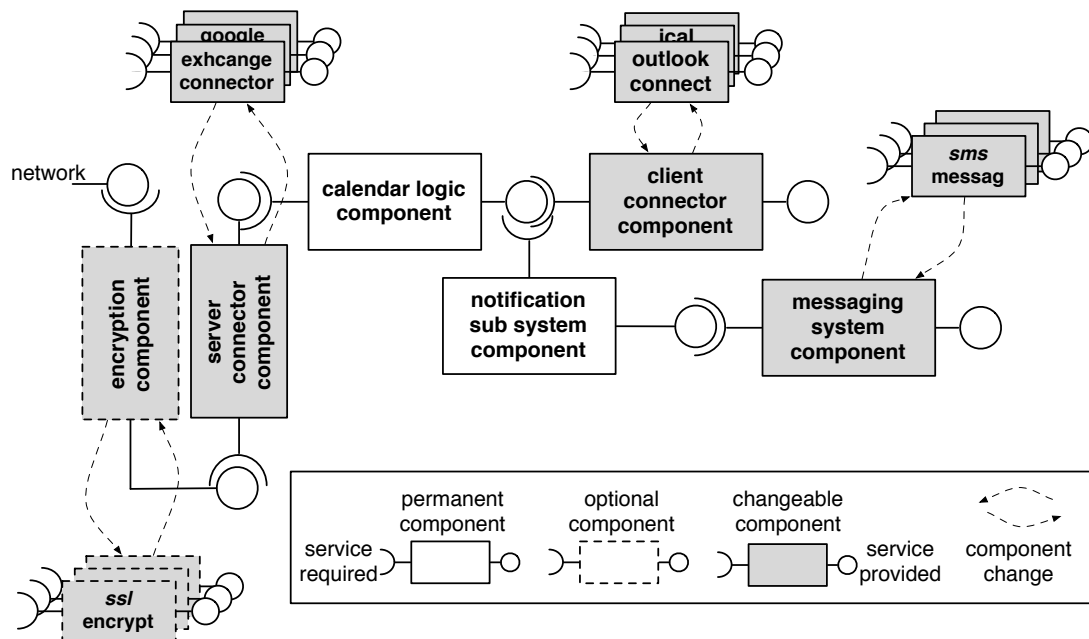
google
exhcange connector

ical
outlook connect

network

calendar logic component

client connector component

sms messag

encryption component

server connector component

notification sub system component

messaging system component

ssl encrypt

permanent component

optional component

changeable component

service required

service provided

component change